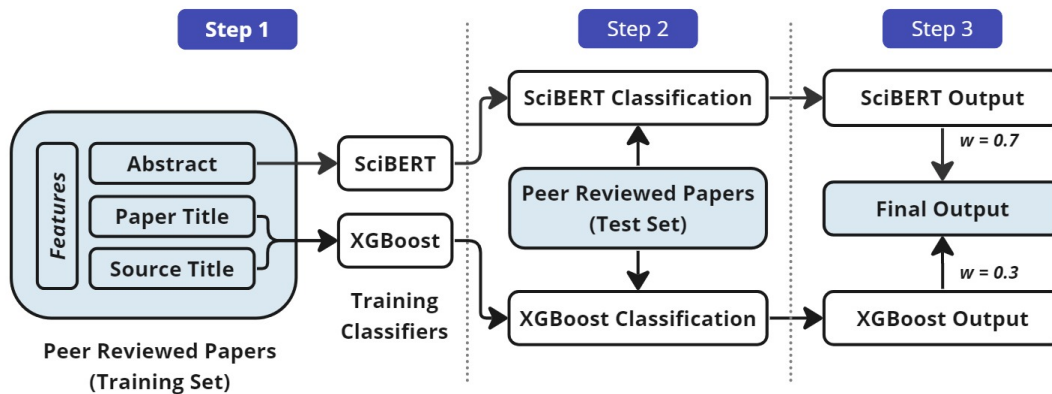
Step 1

Features

Abstract

Paper Title

Source Title

Peer Reviewed Papers (Training Set)

SciBERT

XGBoost

Training Classifiers

Step 2

SciBERT Classification

Peer Reviewed Papers (Test Set)

XGBoost Classification

Step 3

SciBERT Output

w = 0.7

Final Output

w = 0.3

XGBoost Output